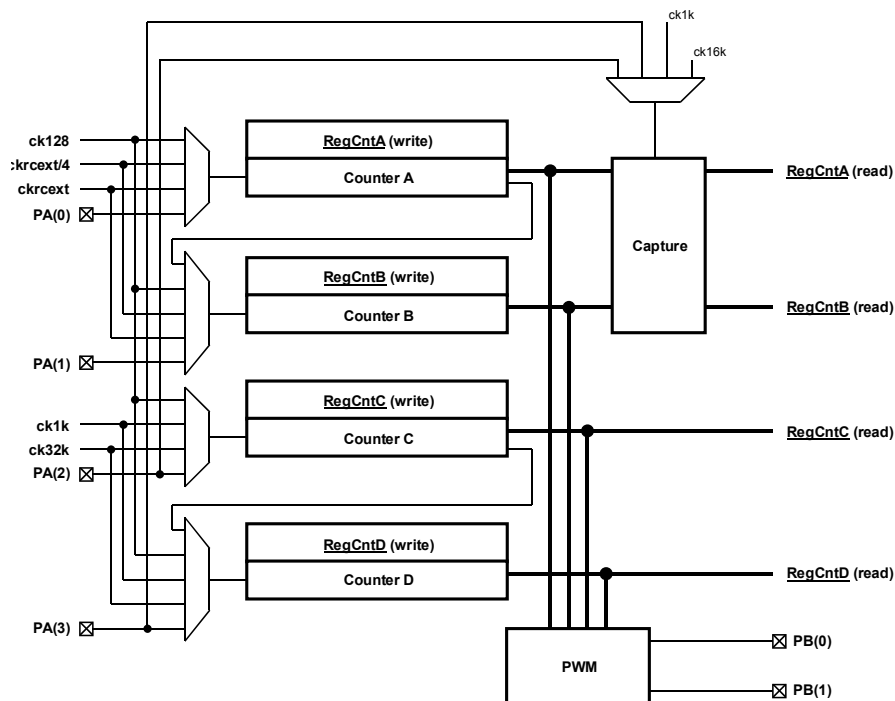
ck1k
ck16k
ck128
:krcext/4
ckrcext
PA(0)
RegCntA (write)
Counter A
RegCntA (read)
Capture
RegCntB (write)
Counter B
RegCntB (read)
PA(1)
ck1k
ck32k
PA(2)
RegCntC (write)
Counter C
RegCntC (read)
RegCntD (write)
Counter D
RegCntD (read)
PA(3)
PWM
PB(0)
PB(1)